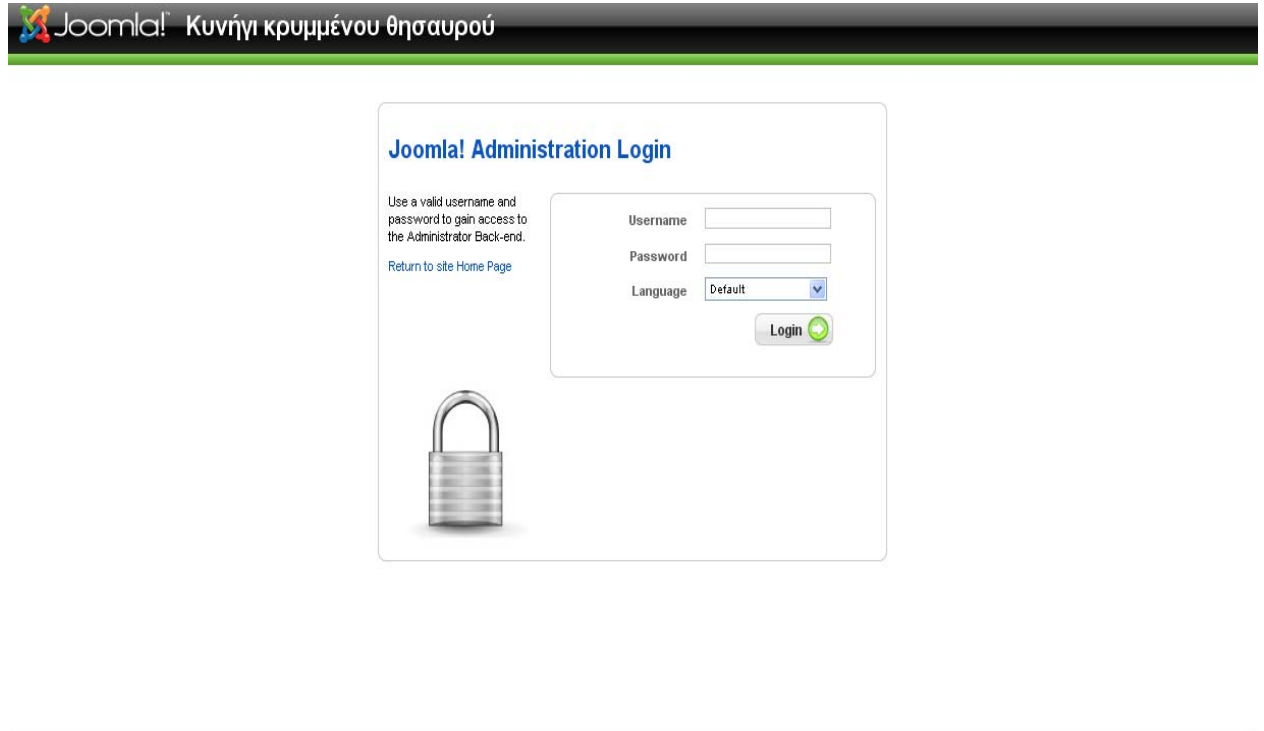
Joomla!® Κυνήγι κρυμμένου θησαυρού

Joomla! Administration Login

Use a valid username and password to gain access to the Administrator Back-end.

Return to site Home Page

Username

Password

Language Default

Login